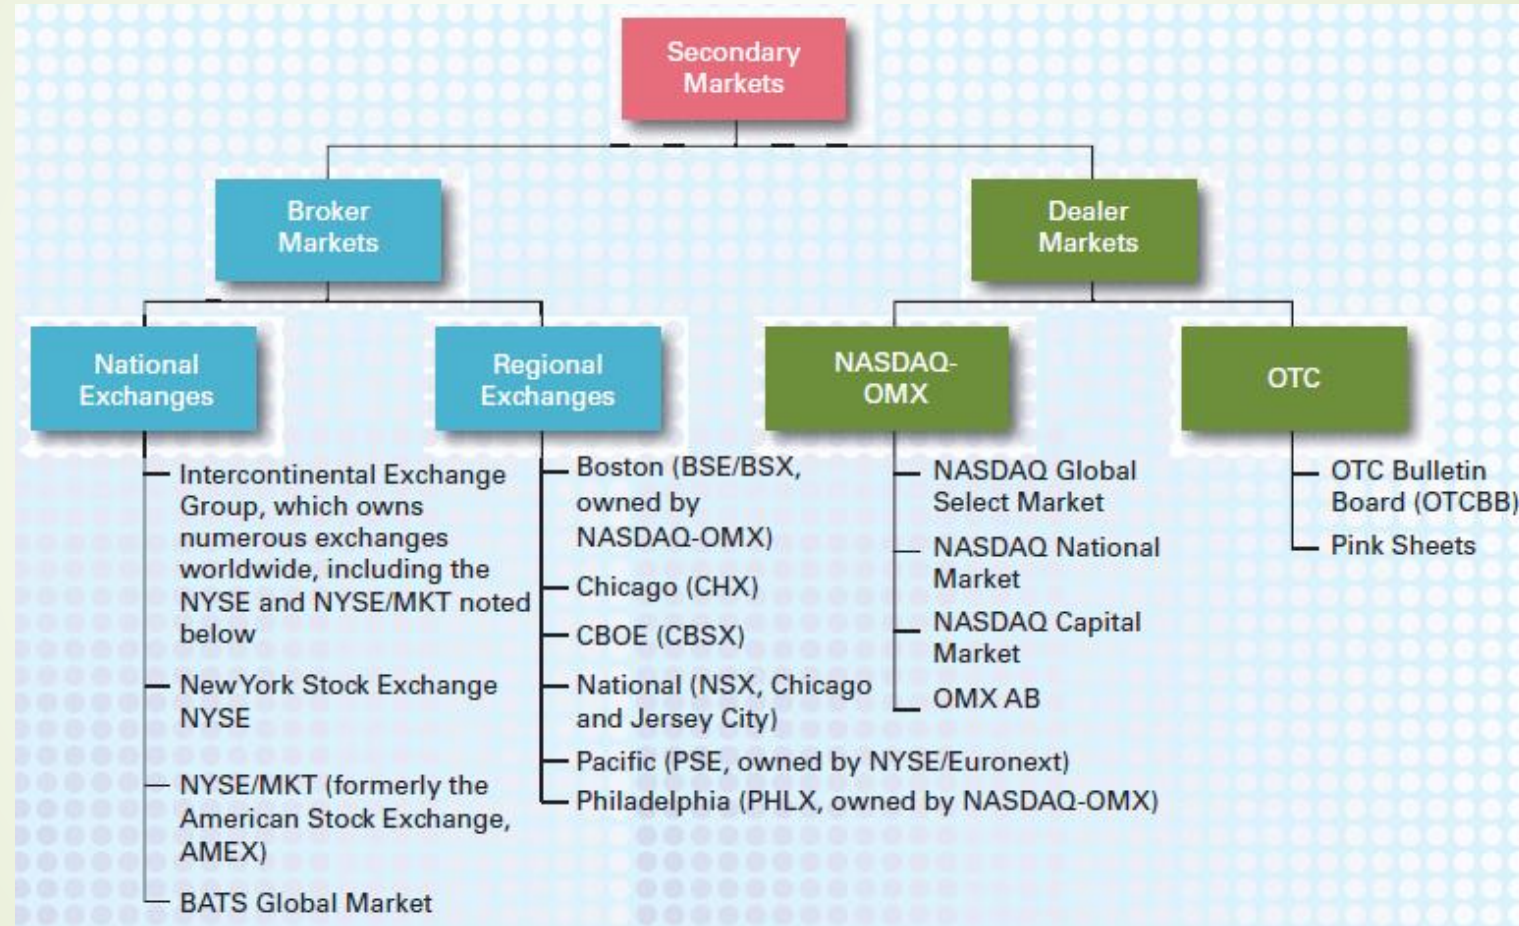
Secondary Markets

Broker Markets

Dealer Markets

National Exchanges

Regional Exchanges

NASDAQ-OMX

OTC

Intercontinental Exchange Group, which owns numerous exchanges worldwide, including the NYSE and NYSE/MKT noted below

NewYork Stock Exchange NYSE

NYSE/MKT (formerly the American Stock Exchange, AMEX)

BATS Global Market

Boston (BSE/BSX, owned by NASDAQ-OMX)

Chicago (CHX)

CBOE (CBSX)

National (NSX, Chicago and Jersey City)

Pacific (PSE, owned by NYSE/Euronext)

Philadelphia (PHLX, owned by NASDAQ-OMX)

NASDAQ Global Select Market

NASDAQ National Market

NASDAQ Capital Market

OMX AB

OTC Bulletin Board (OTCBB)

Pink Sheets